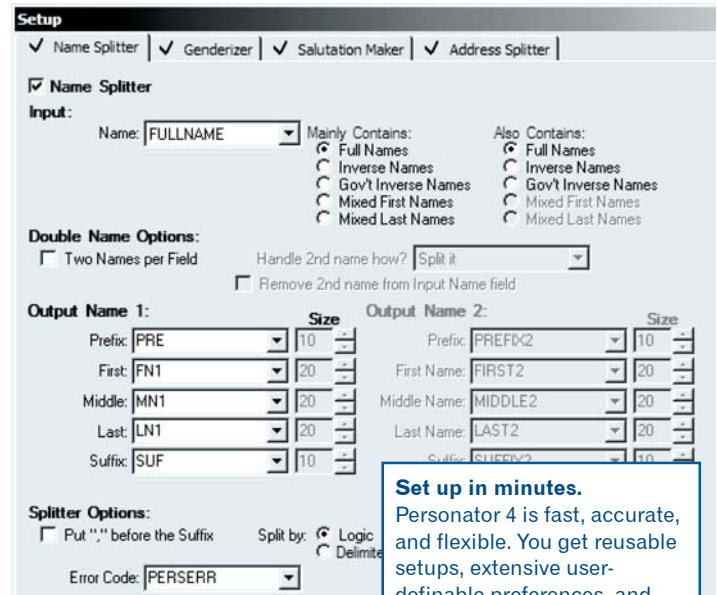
Setup

✓ Name Splitter | ✓ Genderizer | ✓ Salutation Maker | ✓ Address Splitter

☑ Name Splitter

Input:

Name: FULLNAME

Mainly Contains:
Full Names
Inverse Names
Gov't Inverse Names
Mixed First Names
Mixed Last Names

Also Contains:
Full Names
Inverse Names
Gov't Inverse Names
Mixed First Names
Mixed Last Names

Double Name Options:

Two Names per Field

Handle 2nd name how? Split it

Remove 2nd name from Input Name field

Output Name 1:

Size

Prefix: PRE 10
First: FN1 20
Middle: MN1 20
Last: LN1 20
Suffix: SUF 10

Output Name 2:

Size

Prefix: PREFIX2 10
First Name: FIRST2 20
Middle Name: MIDDLE2 20
Last Name: LAST2 20
Suffix: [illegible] 10

Splitter Options:

Put "," before the Suffix

Split by: Logic
Delimite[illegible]

Error Code: PERSERR

Set up in minutes.
Personator 4 is fast, accurate, and flexible. You get reusable setups, extensive user-definable preferences, and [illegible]